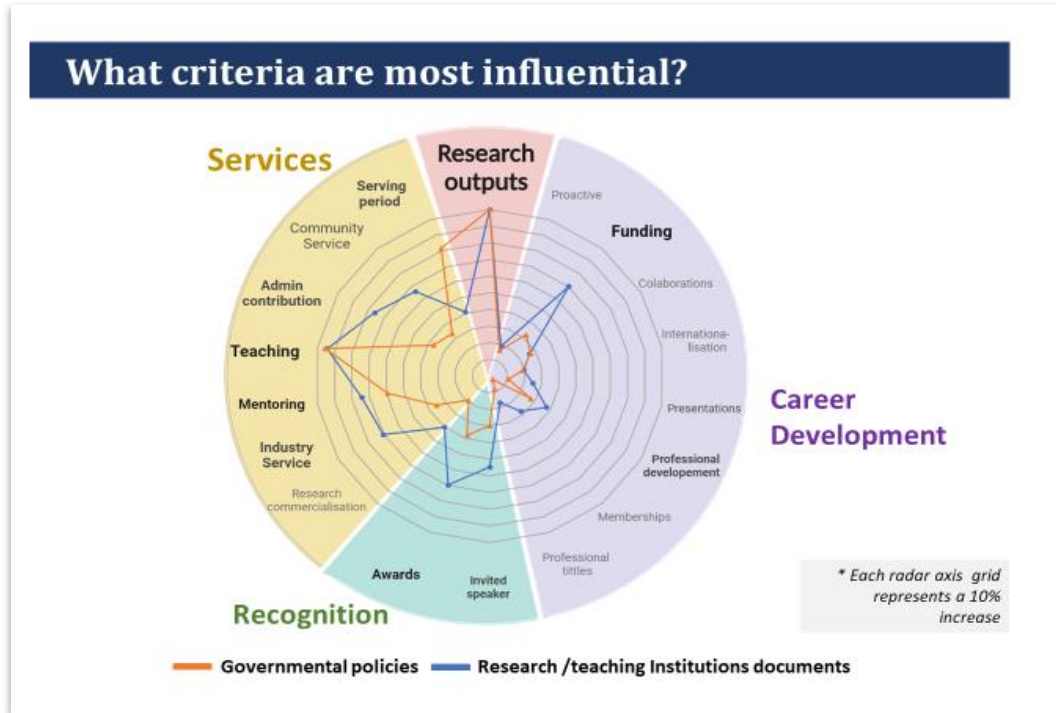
What criteria are most influential?

Services

Research outputs

Serving period

Community Service

Admin contribution

Teaching

Mentoring

Industry Service

Research commercialisation

Proactive

Funding

Colaborations

Internationalisation

Presentations

Professional developement

Memberships

Professional tittles

Career Development

Awards

Invited speaker

Recognition

* Each radar axis grid represents a 10% increase

Governmental policies Research /teaching Institutions documents